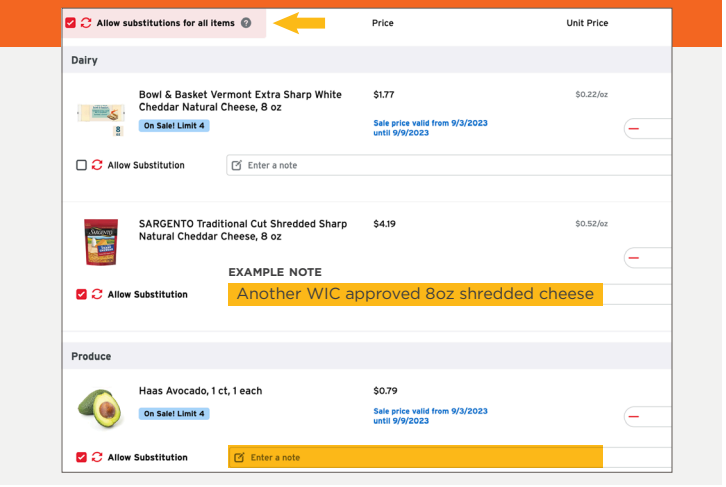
Allow substitutions for all items ?

Price

Unit Price

Dairy

Bowl & Basket Vermont Extra Sharp White Cheddar Natural Cheese, 8 oz

On Sale! Limit 4

$1.77

Sale price valid from 9/3/2023 until 9/9/2023

$0.22/oz

Allow Substitution

Enter a note

SARGENTO Traditional Cut Shredded Sharp Natural Cheddar Cheese, 8 oz

$4.19

$0.52/oz

EXAMPLE NOTE

Allow Substitution

Another WIC approved 8oz shredded cheese

Produce

Haas Avocado, 1 ct, 1 each

On Sale! Limit 4

$0.79

Sale price valid from 9/3/2023 until 9/9/2023

Allow Substitution

Enter a note